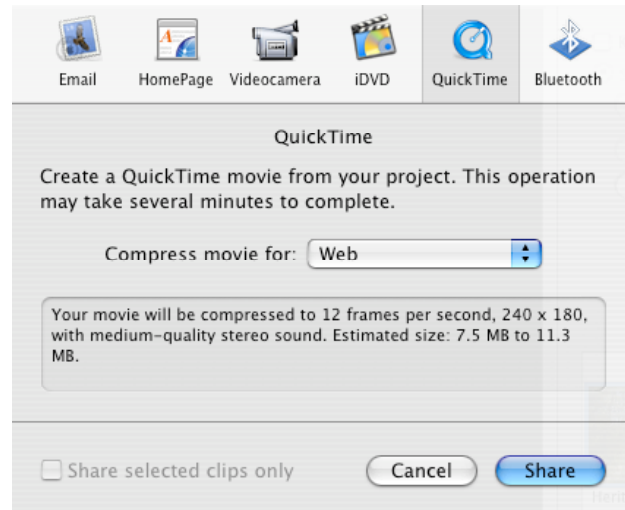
Email HomePage Videocamera iDVD QuickTime Bluetooth

QuickTime

Create a QuickTime movie from your project. This operation may take several minutes to complete.

Compress movie for: Web

Your movie will be compressed to 12 frames per second, 240 x 180, with medium-quality stereo sound. Estimated size: 7.5 MB to 11.3 MB.

Share selected clips only

Cancel

Share